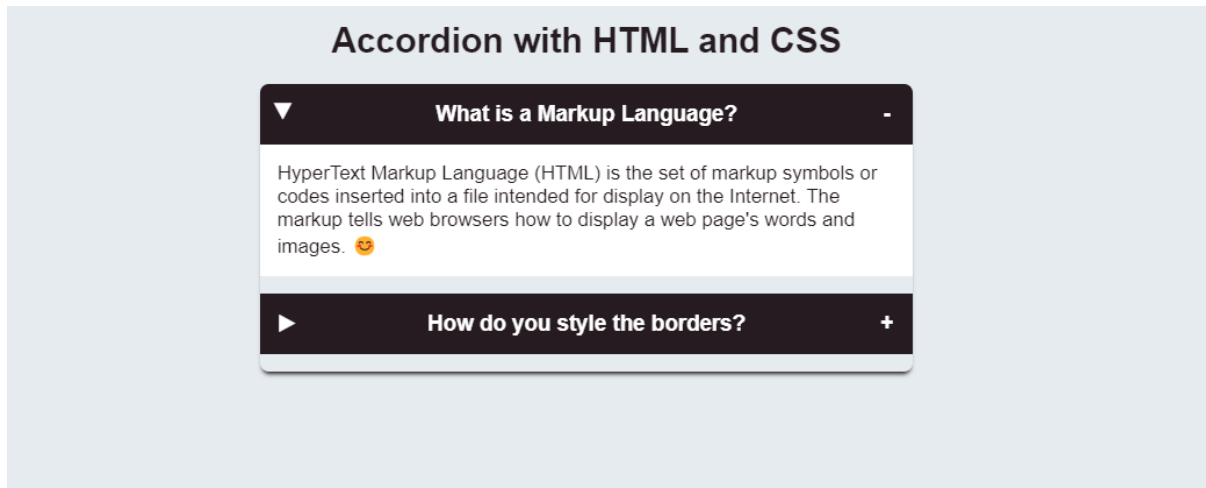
Accordion with HTML and CSS

▼ What is a Markup Language? -

HyperText Markup Language (HTML) is the set of markup symbols or codes inserted into a file intended for display on the Internet. The markup tells web browsers how to display a web page's words and images. 😊

▶ How do you style the borders? +